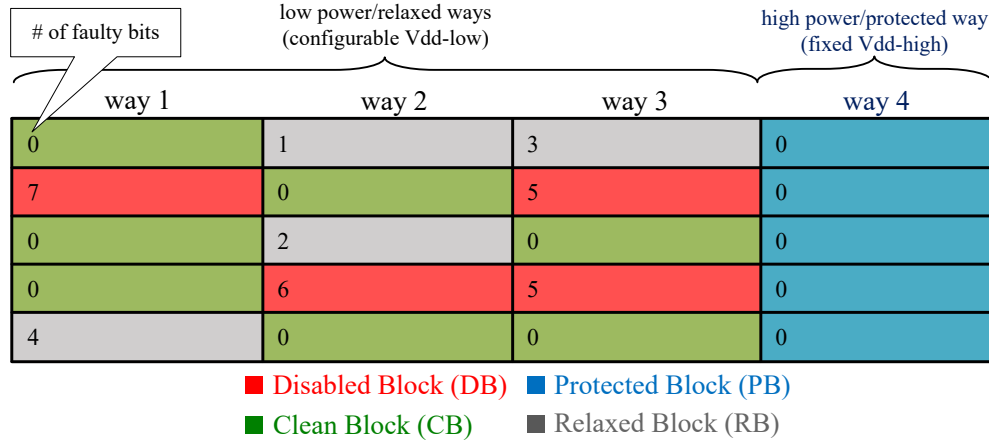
# of faulty bits

low power/relaxed ways
(configurable Vdd-low)

high power/protected way
(fixed Vdd-high)

| way 1 | way 2 | way 3 | way 4 |
|---|---|---|---|
| 0 | 1 | 3 | 0 |
| 7 | 0 | 5 | 0 |
| 0 | 2 | 0 | 0 |
| 0 | 6 | 5 | 0 |
| 4 | 0 | 0 | 0 |

Disabled Block (DB) Protected Block (PB)
Clean Block (CB) Relaxed Block (RB)